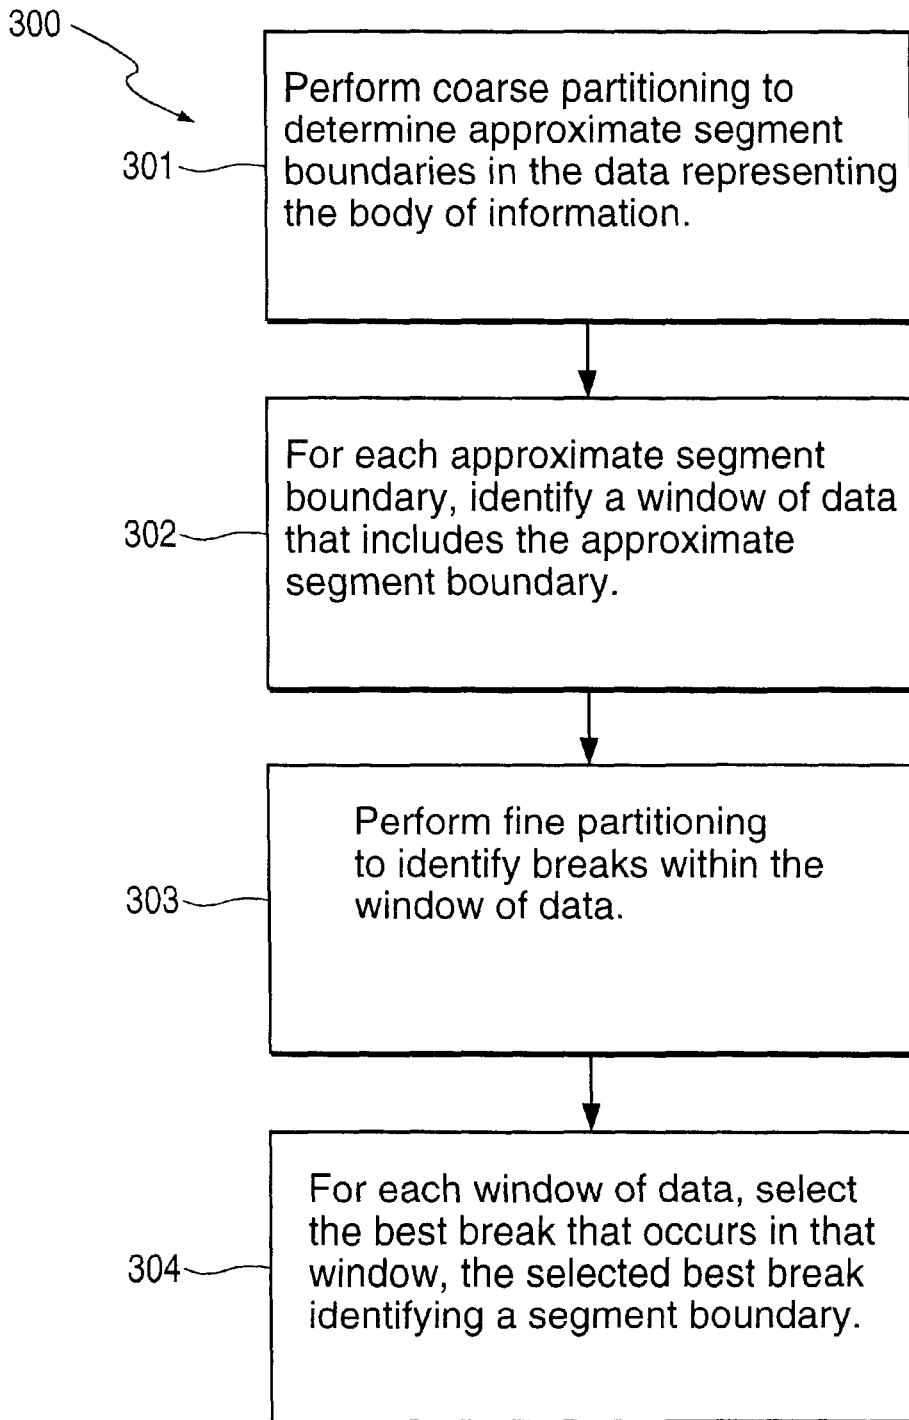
300

301

Perform coarse partitioning to determine approximate segment boundaries in the data representing the body of information.

302

For each approximate segment boundary, identify a window of data that includes the approximate segment boundary.

303

Perform fine partitioning to identify breaks within the window of data.

304

For each window of data, select the best break that occurs in that window, the selected best break identifying a segment boundary.